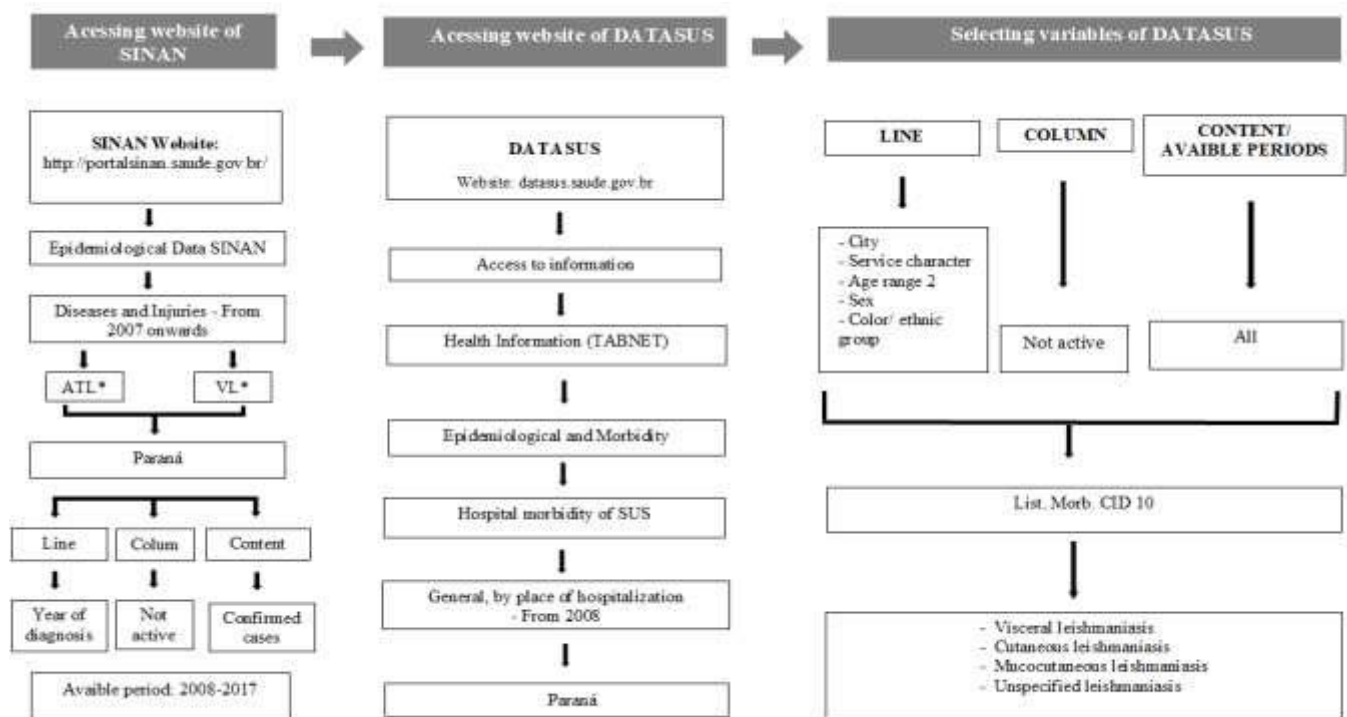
Acessing website of SINAN

Acessing website of DATASUS

Selecting variables of DATASUS

SINAN Website:
http://portalsinan.saude.gov.br/

Epidemiological Data SINAN

Diseases and Injuries - From 2007 onwards

ATL*

VL*

Paraná

Line

Colum

Content

Year of diagnosis

Not active

Confirmed cases

Avaible period: 2008-2017

DATASUS

Website: datasus.saude.gov.br

Access to information

Health Information (TABNET)

Epidemiological and Morbidity

Hospital morbidity of SUS

General, by place of hospitalization - From 2008

Paraná

LINE

COLUMN

CONTENT/ AVAIBLE PERIODS

- City
- Service character
- Age range 2
- Sex
- Color/ ethnic group

Not active

All

List. Morb. CID 10

- Visceral leishmaniasis
- Cutaneous leishmaniasis
- Mucocutaneous leishmaniasis
- Unspecified leishmaniasis